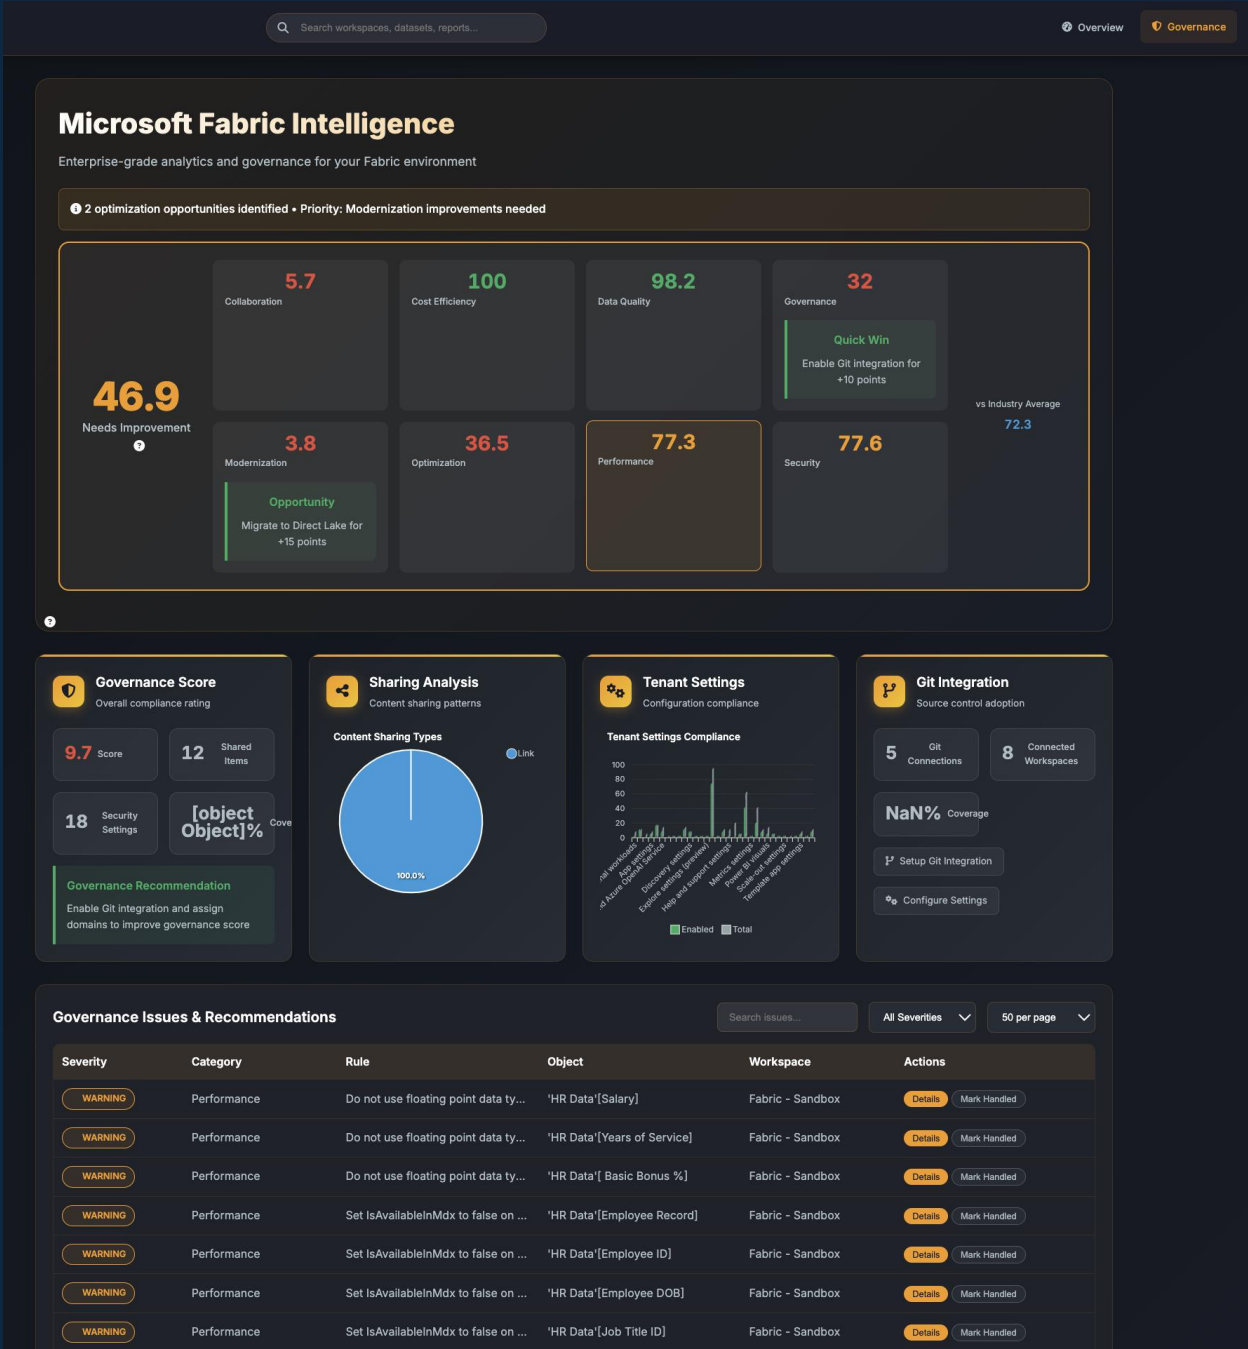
Search workspaces, datasets, reports...

Overview

Governance

Microsoft Fabric Intelligence

Enterprise-grade analytics and governance for your Fabric environment

2 optimization opportunities identified • Priority: Modernization improvements needed

46.9
Needs Improvement

5.7
Collaboration

100
Cost Efficiency

98.2
Data Quality

32
Governance

Quick Win
Enable Git integration for +10 points

vs Industry Average
72.3

3.8
Modernization

Opportunity
Migrate to Direct Lake for +15 points

36.5
Optimization

77.3
Performance

77.6
Security

Governance Score
Overall compliance rating

9.7 Score

12 Shared Items

18 Security Settings

[object Object]%

Cove

Governance Recommendation
Enable Git integration and assign domains to improve governance score

Sharing Analysis
Content sharing patterns

Content Sharing Types

Link

100.0%

Tenant Settings
Configuration compliance

Tenant Settings Compliance

100
80
60
40
20
0

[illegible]al workloads
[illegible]d Azure OpenAI Service
App settings
Discovery settings
Explore settings (preview)
Help and support settings
Metrics settings
Power BI visuals
Scale-out settings
Template app settings

Enabled Total

Git Integration
Source control adoption

5 Git Connections

8 Connected Workspaces

NaN% Coverage

Setup Git Integration

Configure Settings

Governance Issues & Recommendations

Search issues...

All Severities

50 per page

| Severity | Category | Rule | Object | Workspace | Actions |
|---|---|---|---|---|---|
| WARNING | Performance | Do not use floating point data ty... | 'HR Data'[Salary] | Fabric - Sandbox | Details Mark Handled |
| WARNING | Performance | Do not use floating point data ty... | 'HR Data'[Years of Service] | Fabric - Sandbox | Details Mark Handled |
| WARNING | Performance | Do not use floating point data ty... | 'HR Data'[ Basic Bonus %] | Fabric - Sandbox | Details Mark Handled |
| WARNING | Performance | Set IsAvailableInMdx to false on ... | 'HR Data'[Employee Record] | Fabric - Sandbox | Details Mark Handled |
| WARNING | Performance | Set IsAvailableInMdx to false on ... | 'HR Data'[Employee ID] | Fabric - Sandbox | Details Mark Handled |
| WARNING | Performance | Set IsAvailableInMdx to false on ... | 'HR Data'[Employee DOB] | Fabric - Sandbox | Details Mark Handled |
| WARNING | Performance | Set IsAvailableInMdx to false on ... | 'HR Data'[Job Title ID] | Fabric - Sandbox | Details Mark Handled |